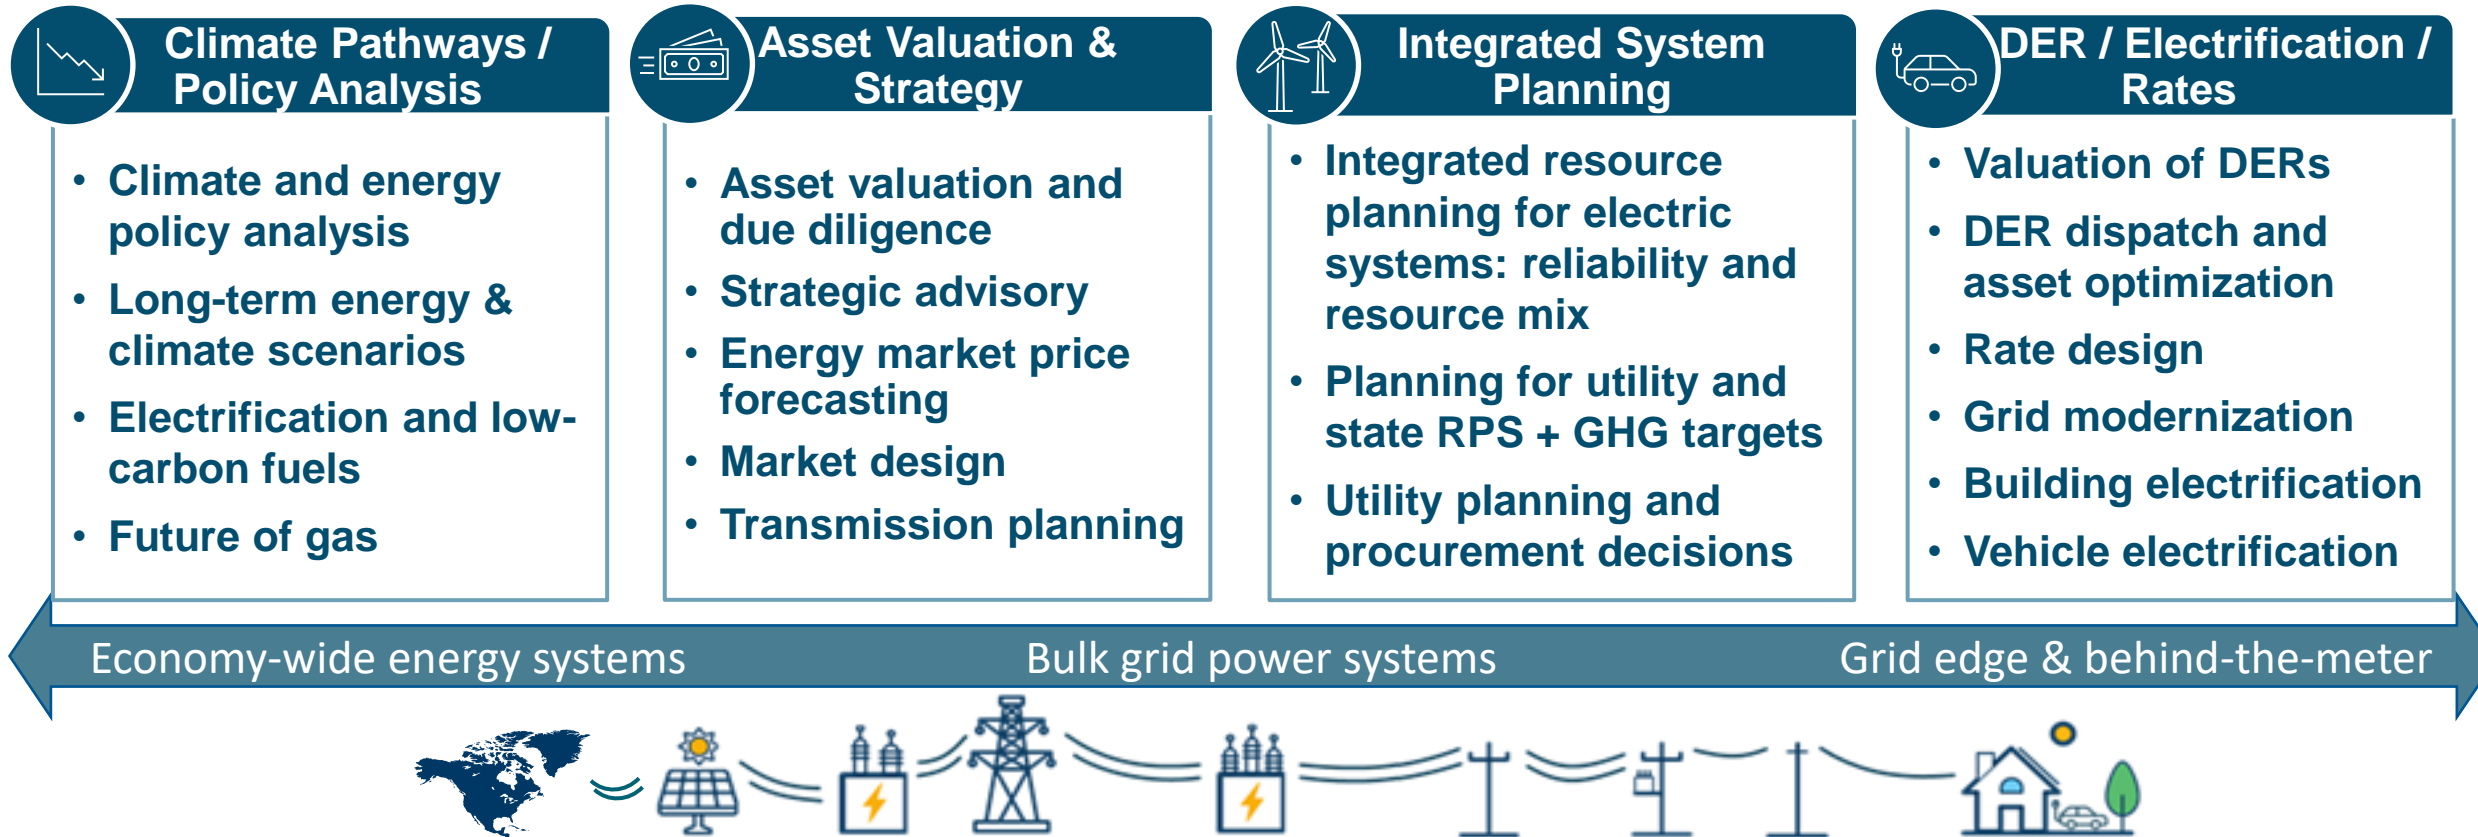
Climate Pathways / Policy Analysis

- Climate and energy policy analysis
- Long-term energy & climate scenarios
- Electrification and low-carbon fuels
- Future of gas

Asset Valuation & Strategy

- Asset valuation and due diligence
- Strategic advisory
- Energy market price forecasting
- Market design
- Transmission planning

Integrated System Planning

- Integrated resource planning for electric systems: reliability and resource mix
- Planning for utility and state RPS + GHG targets
- Utility planning and procurement decisions

DER / Electrification / Rates

- Valuation of DERs
- DER dispatch and asset optimization
- Rate design
- Grid modernization
- Building electrification
- Vehicle electrification

Economy-wide energy systems Bulk grid power systems Grid edge & behind-the-meter